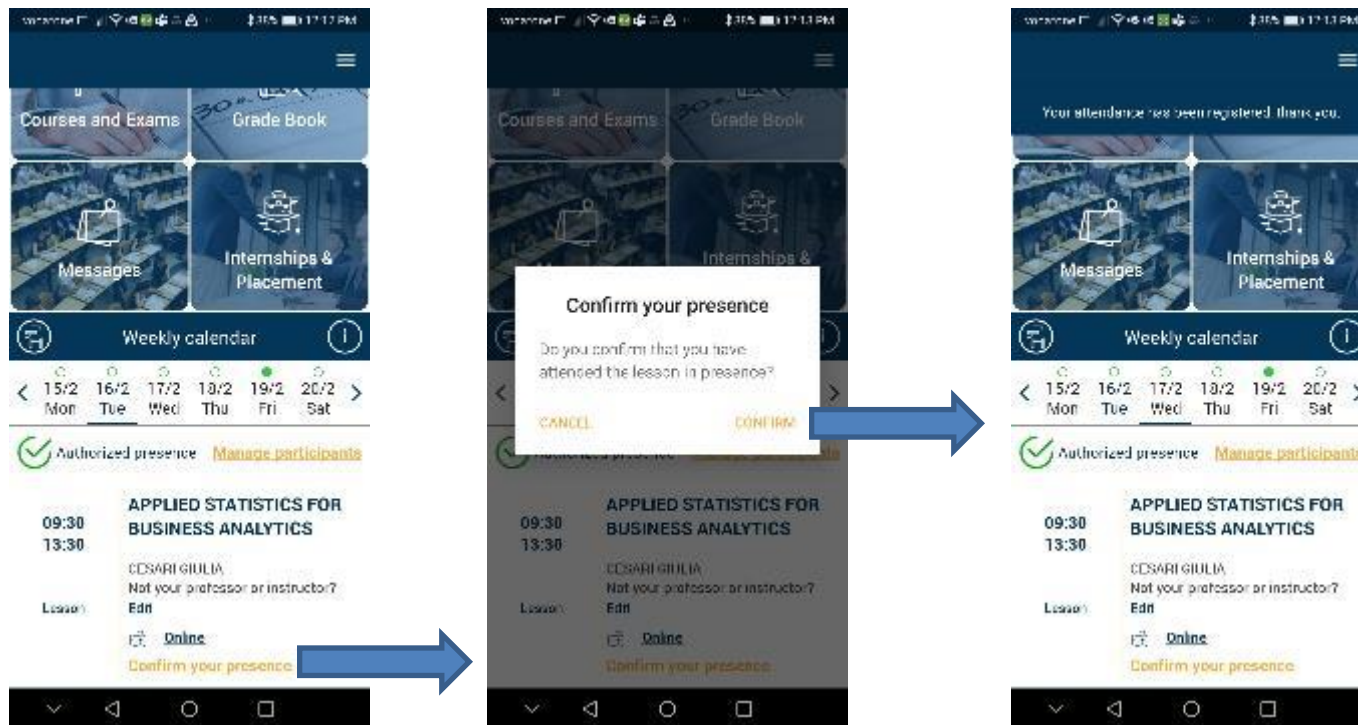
vodafone IT 12:12 PM

Courses and Exams
Grade Book
Messages
Internships & Placement
Weekly calendar

| 15/2 | 16/2 | 17/2 | 18/2 | 19/2 | 20/2 |
|---|---|---|---|---|---|
| Mon | Tue | Wed | Thu | Fri | Sat |

Authorized presence Manage participants

09:30
13:30
Lesson

APPLIED STATISTICS FOR BUSINESS ANALYTICS
CESARI GIULIA
Not your professor or instructor? Edit
Online
Confirm your presence

vodafone IT 12:13 PM

Courses and Exams
Grade Book
Internships &

Confirm your presence
Do you confirm that you have attended the lesson in presence?
CANCEL CONFIRM

Authorized presence

09:30
13:30
Lesson

APPLIED STATISTICS FOR BUSINESS ANALYTICS
CESARI GIULIA
Not your professor or instructor? Edit
Online
Confirm your presence

vodafone IT 12:13 PM

Your attendance has been registered, thank you.

Messages
Internships & Placement
Weekly calendar

| 15/2 | 16/2 | 17/2 | 18/2 | 19/2 | 20/2 |
|---|---|---|---|---|---|
| Mon | Tue | Wed | Thu | Fri | Sat |

Authorized presence Manage participants

09:30
13:30
Lesson

APPLIED STATISTICS FOR BUSINESS ANALYTICS
CESARI GIULIA
Not your professor or instructor? Edit
Online
Confirm your presence